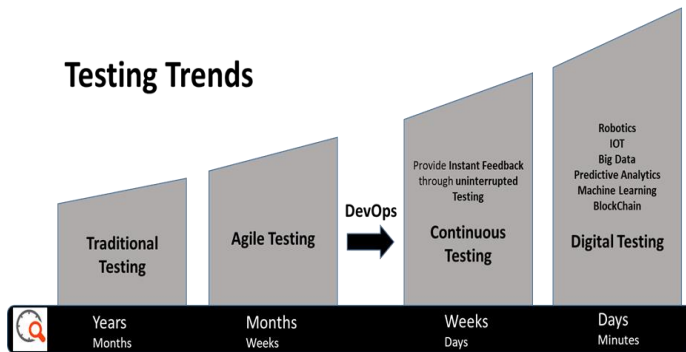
Testing Trends

Traditional Testing

Agile Testing

DevOps

Provide Instant Feedback through uninterrupted Testing

Continuous Testing

Robotics
IOT
Big Data
Predictive Analytics
Machine Learning
BlockChain

Digital Testing

Years
Months

Months
Weeks

Weeks
Days

Days
Minutes